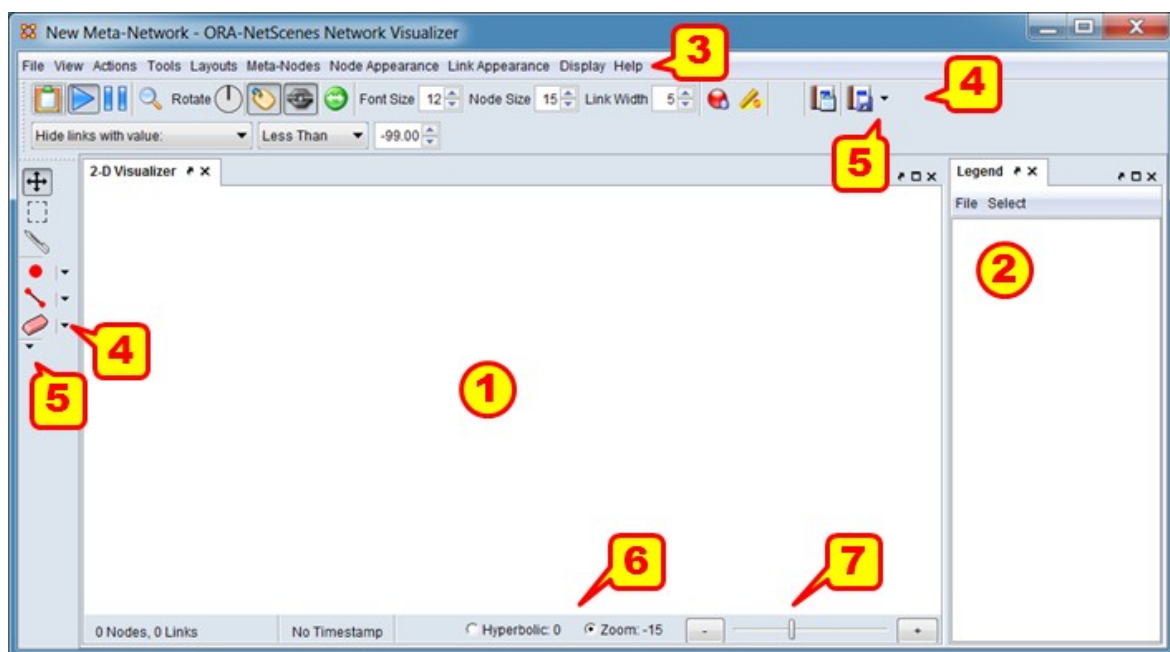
New Meta-Network - ORA-NetScenes Network Visualizer

File View Actions Tools Layouts Meta-Nodes Node Appearance Link Appearance Display Help

3

Rotate Font Size 12 Node Size 15 Link Width 5

4

Hide links with value: Less Than -99.00

5

2-D Visualizer

Legend

File Select

2

4

5

1

6

7

0 Nodes, 0 Links No Timestamp Hyperbolic: 0 Zoom: -15 - +